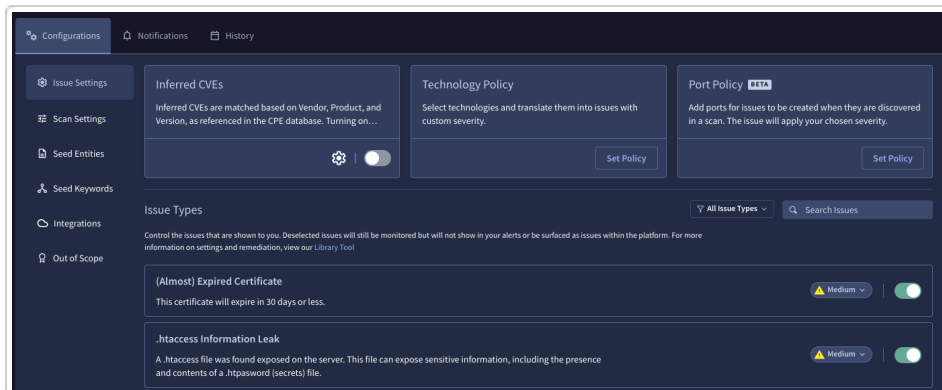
Configurations Notifications History

Issue Settings
Scan Settings
Seed Entities
Seed Keywords
Integrations
Out of Scope

Inferred CVEs
Inferred CVEs are matched based on Vendor, Product, and Version, as referenced in the CPE database. Turning on…

Technology Policy
Select technologies and translate them into issues with custom severity.
Set Policy

Port Policy BETA
Add ports for issues to be created when they are discovered in a scan. The issue will apply your chosen severity.
Set Policy

Issue Types
All Issue Types
Search Issues
Control the issues that are shown to you. Deselected issues will still be monitored but will not show in your alerts or be surfaced as issues within the platform. For more information on settings and remediation, view our Library Tool

(Almost) Expired Certificate
This certificate will expire in 30 days or less.
Medium

.htaccess Information Leak
A .htaccess file was found exposed on the server. This file can expose sensitive information, including the presence and contents of a .htpasword (secrets) file.
Medium